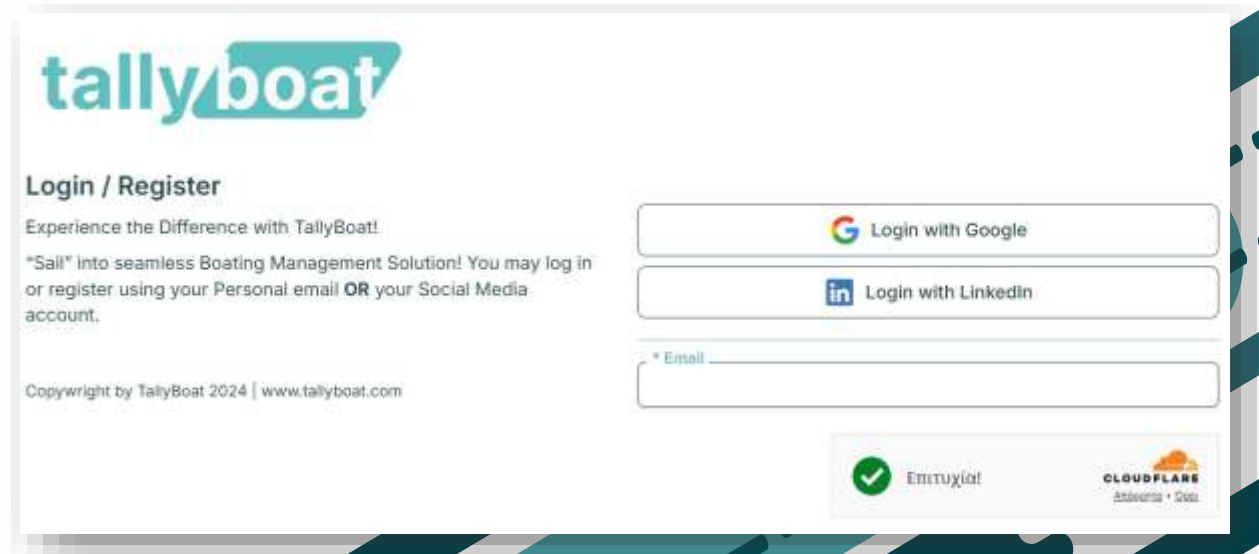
tallyboat

Login / Register

Experience the Difference with TallyBoat!

"Sail" into seamless Boating Management Solution! You may log in or register using your Personal email **OR** your Social Media account.

Copywright by TallyBoat 2024 | www.tallyboat.com

Login with Google

Login with LinkedIn

* Email

Επιτυχία!

CLOUDFLARE

Απόρρητο · Όροι